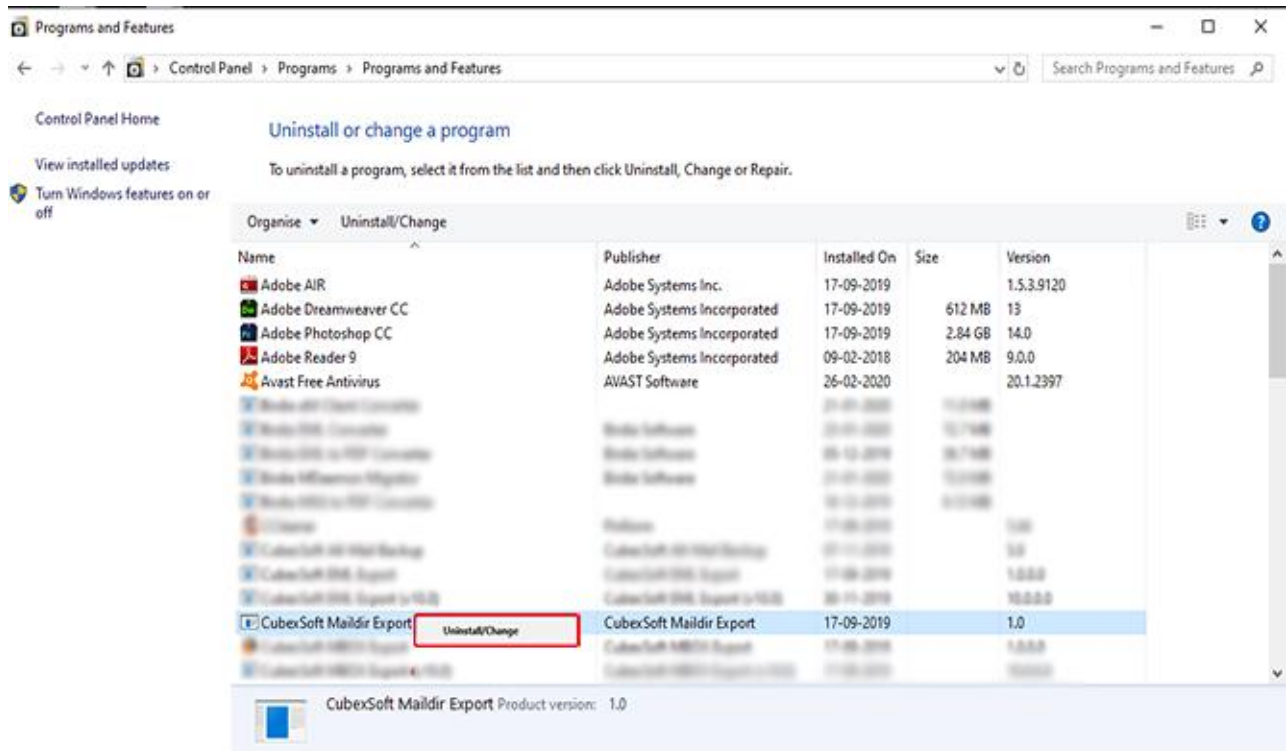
Programs and Features

Control Panel > Programs > Programs and Features

Search Programs and Features

Control Panel Home

View installed updates

Turn Windows features on or off

Uninstall or change a program

To uninstall a program, select it from the list and then click Uninstall, Change or Repair.

Organise ▾ Uninstall/Change

| Name | Publisher | Installed On | Size | Version |
|---|---|---|---|---|
| Adobe AIR | Adobe Systems Inc. | 17-09-2019 | | 1.5.3.9120 |
| Adobe Dreamweaver CC | Adobe Systems Incorporated | 17-09-2019 | 612 MB | 13 |
| Adobe Photoshop CC | Adobe Systems Incorporated | 17-09-2019 | 2.84 GB | 14.0 |
| Adobe Reader 9 | Adobe Systems Incorporated | 09-02-2018 | 204 MB | 9.0.0 |
| Avast Free Antivirus | AVAST Software | 26-02-2020 | | 20.1.2397 |
| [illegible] | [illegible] | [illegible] | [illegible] | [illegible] |
| CubexSoft Maildir Export | CubexSoft Maildir Export | 17-09-2019 | | 1.0 |
| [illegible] | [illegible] | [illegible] | | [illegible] |

Uninstall/Change

CubexSoft Maildir Export Product version: 1.0